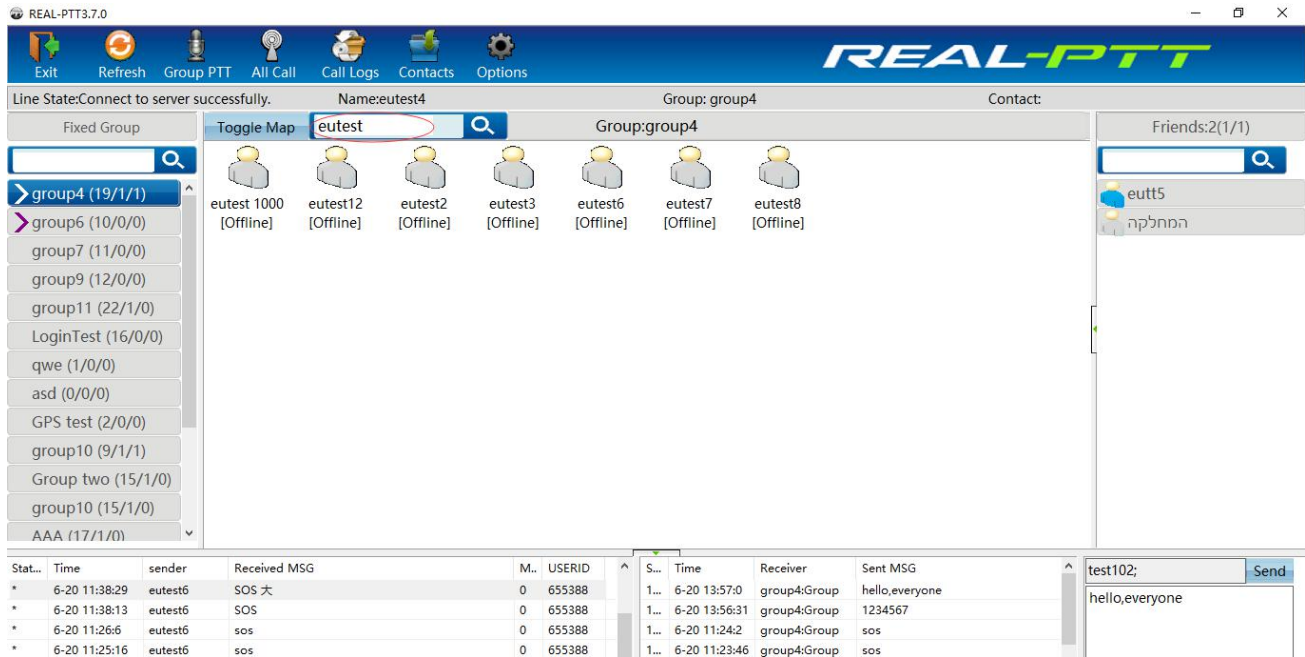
REAL-PTT3.7.0

Exit Refresh Group PTT All Call Call Logs Contacts Options

REAL-PTT

Line State:Connect to server successfully. Name:eutest4 Group: group4 Contact:

Fixed Group

Toggle Map eutest

Group:group4

Friends:2(1/1)

group4 (19/1/1)
group6 (10/0/0)
group7 (11/0/0)
group9 (12/0/0)
group11 (22/1/0)
LoginTest (16/0/0)
qwe (1/0/0)
asd (0/0/0)
GPS test (2/0/0)
group10 (9/1/1)
Group two (15/1/0)
group10 (15/1/0)
AAA (17/1/0)

eutest 1000 [Offline]
eutest12 [Offline]
eutest2 [Offline]
eutest3 [Offline]
eutest6 [Offline]
eutest7 [Offline]
eutest8 [Offline]

eutt5
המחלקה

| Stat... | Time | sender | Received MSG | M.. | USERID |
|---|---|---|---|---|---|
| * | 6-20 11:38:29 | eutest6 | SOS 大 | 0 | 655388 |
| * | 6-20 11:38:13 | eutest6 | SOS | 0 | 655388 |
| * | 6-20 11:26:6 | eutest6 | sos | 0 | 655388 |
| * | 6-20 11:25:16 | eutest6 | sos | 0 | 655388 |

| S... | Time | Receiver | Sent MSG |
|---|---|---|---|
| 1... | 6-20 13:57:0 | group4:Group | hello,everyone |
| 1... | 6-20 13:56:31 | group4:Group | 1234567 |
| 1... | 6-20 11:24:2 | group4:Group | sos |
| 1... | 6-20 11:23:46 | group4:Group | sos |

test102;
Send
hello,everyone